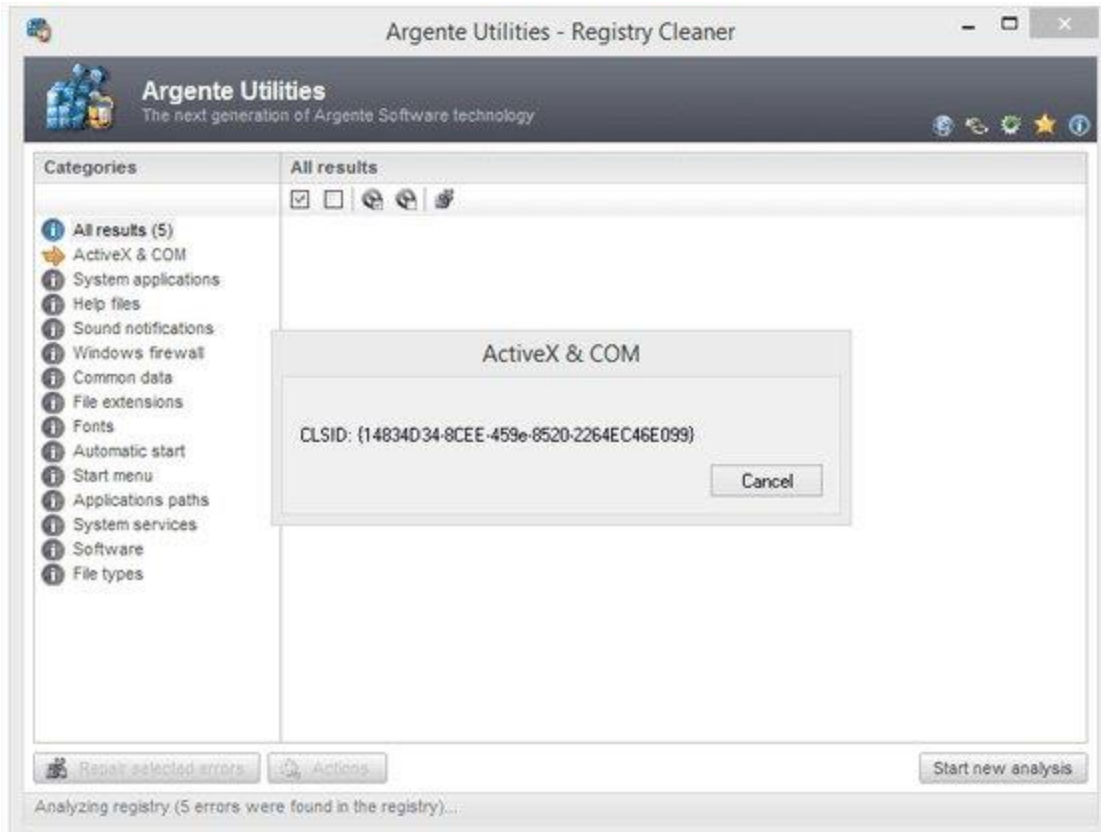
Argente Utilities - Registry Cleaner

Argente Utilities
The next generation of Argente Software technology

Categories

All results (5)
ActiveX & COM
System applications
Help files
Sound notifications
Windows firewall
Common data
File extensions
Fonts
Automatic start
Start menu
Applications paths
System services
Software
File types

All results

ActiveX & COM

CLSID: {14834D34-8CEE-459e-8520-2264EC46E099}

Cancel

Repair selected errors
Actions
Start new analysis

Analyzing registry (5 errors were found in the registry)...